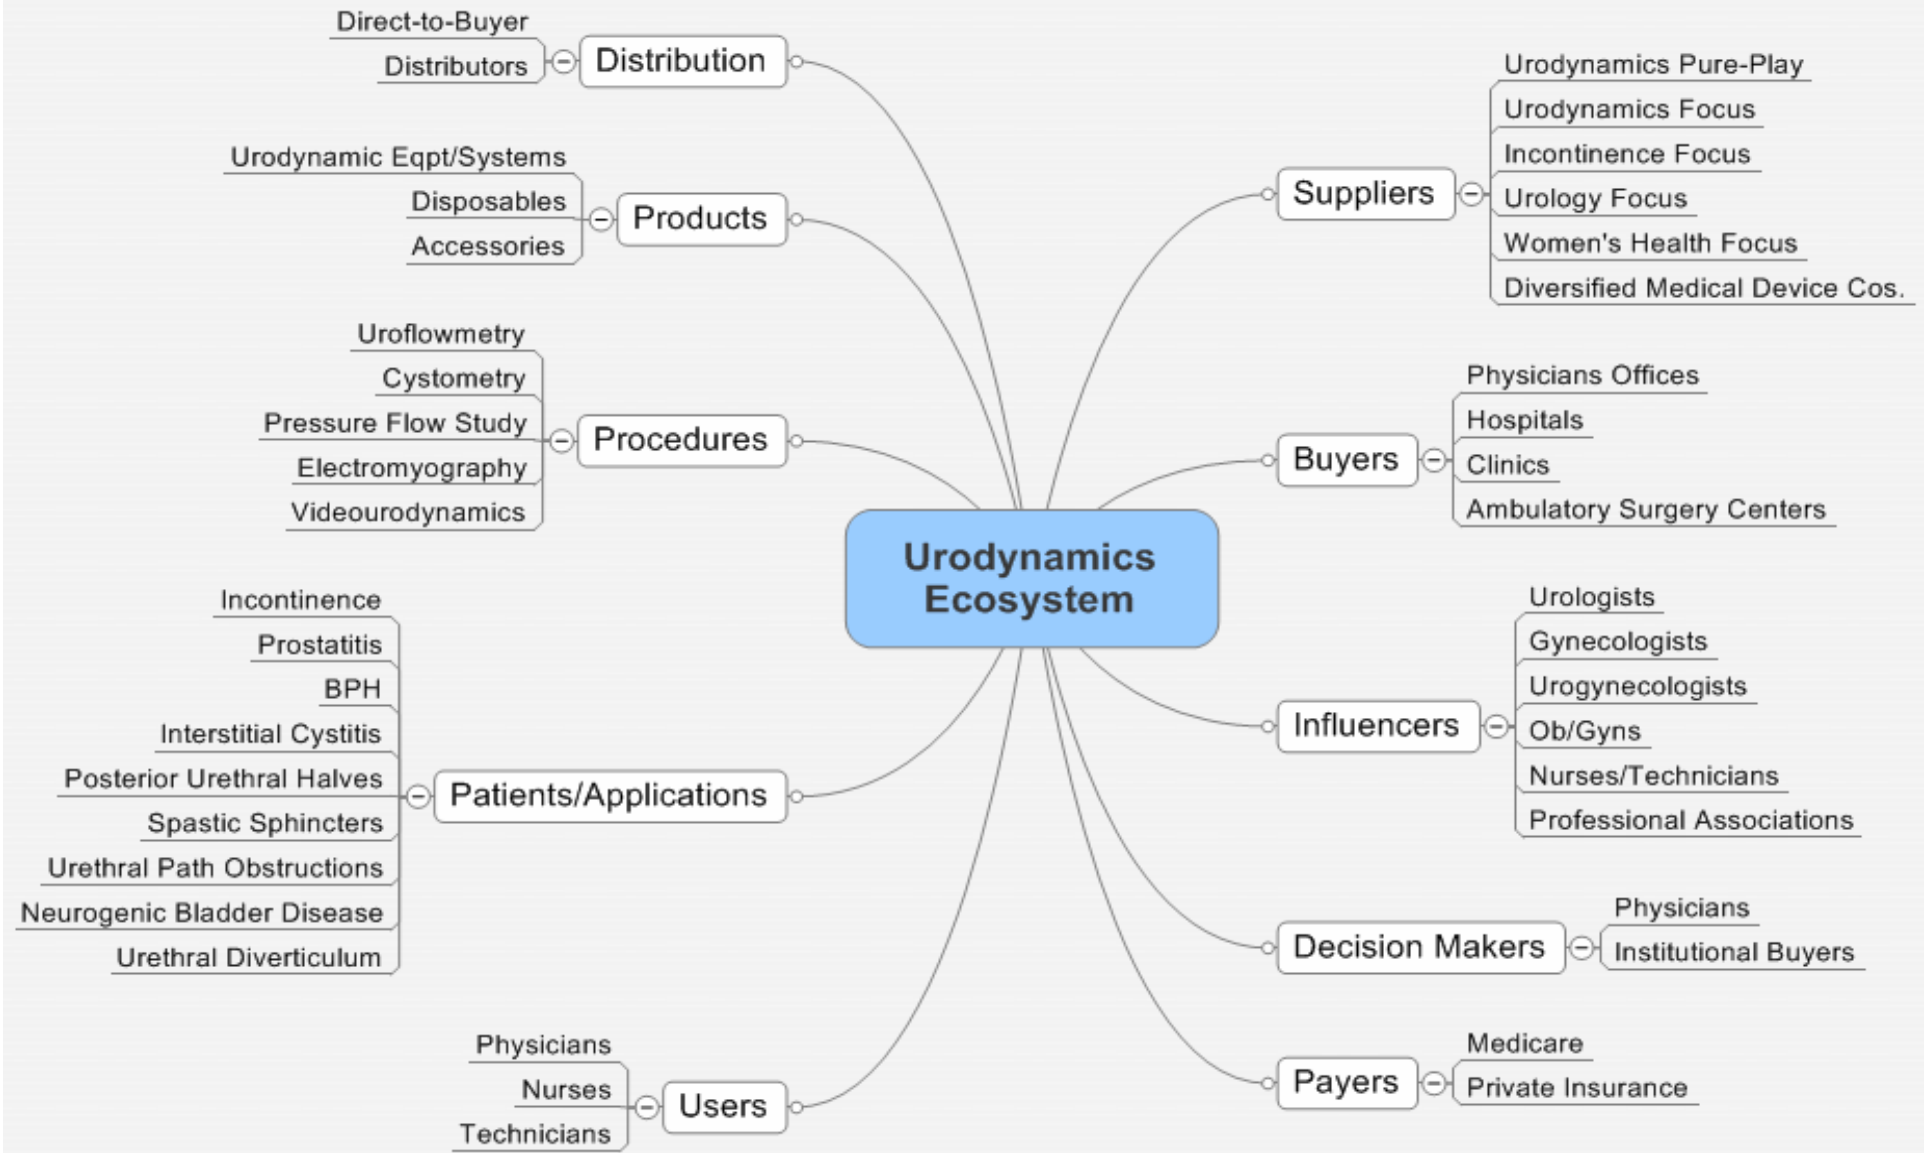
Urodynamics Ecosystem

Distribution
Direct-to-Buyer
Distributors

Products
Urodynamic Eqpt/Systems
Disposables
Accessories

Procedures
Uroflowmetry
Cystometry
Pressure Flow Study
Electromyography
Videourodynamics

Patients/Applications
Incontinence
Prostatitis
BPH
Interstitial Cystitis
Posterior Urethral Halves
Spastic Sphincters
Urethral Path Obstructions
Neurogenic Bladder Disease
Urethral Diverticulum

Users
Physicians
Nurses
Technicians

Suppliers
Urodynamics Pure-Play
Urodynamics Focus
Incontinence Focus
Urology Focus
Women's Health Focus
Diversified Medical Device Cos.

Buyers
Physicians Offices
Hospitals
Clinics
Ambulatory Surgery Centers

Influencers
Urologists
Gynecologists
Urogynecologists
Ob/Gyns
Nurses/Technicians
Professional Associations

Decision Makers
Physicians
Institutional Buyers

Payers
Medicare
Private Insurance